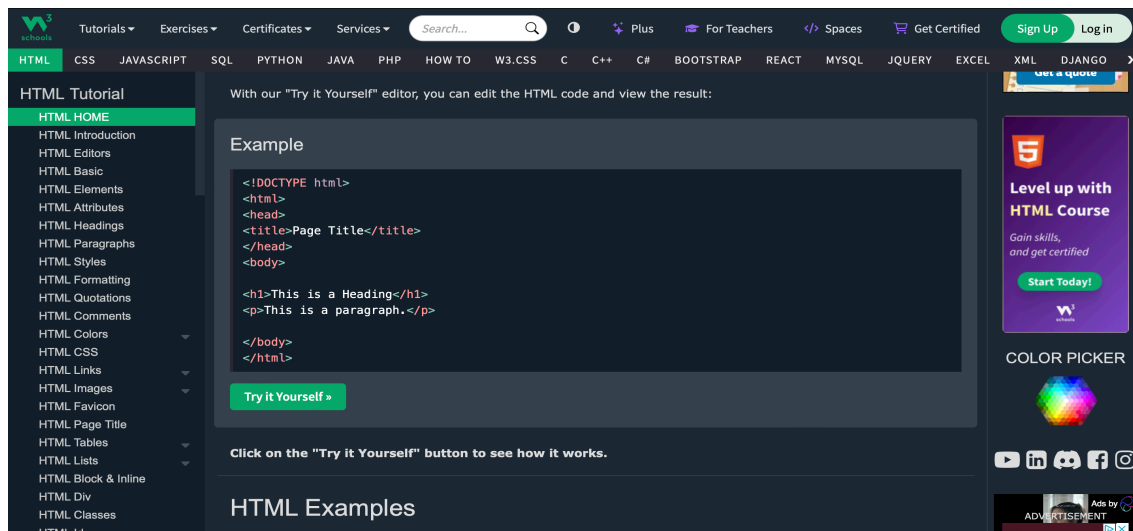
w3schools Tutorials ▾ Exercises ▾ Certificates ▾ Services ▾ Search... Plus For Teachers Spaces Get Certified Sign Up Log in

HTML CSS JAVASCRIPT SQL PYTHON JAVA PHP HOW TO W3.CSS C C++ C# BOOTSTRAP REACT MYSQL JQUERY EXCEL XML DJANGO

HTML Tutorial
HTML HOME
HTML Introduction
HTML Editors
HTML Basic
HTML Elements
HTML Attributes
HTML Headings
HTML Paragraphs
HTML Styles
HTML Formatting
HTML Quotations
HTML Comments
HTML Colors
HTML CSS
HTML Links
HTML Images
HTML Favicon
HTML Page Title
HTML Tables
HTML Lists
HTML Block & Inline
HTML Div
HTML Classes

With our "Try it Yourself" editor, you can edit the HTML code and view the result:

Example

<!DOCTYPE html>
<html>
<head>
<title>Page Title</title>
</head>
<body>

<h1>This is a Heading</h1>
<p>This is a paragraph.</p>

</body>
</html>

Try it Yourself »

Click on the "Try it Yourself" button to see how it works.

HTML Examples

Get a quote

Level up with HTML Course
Gain skills, and get certified
Start Today!
w3schools

COLOR PICKER

Ads by
ADVERTISEMENT